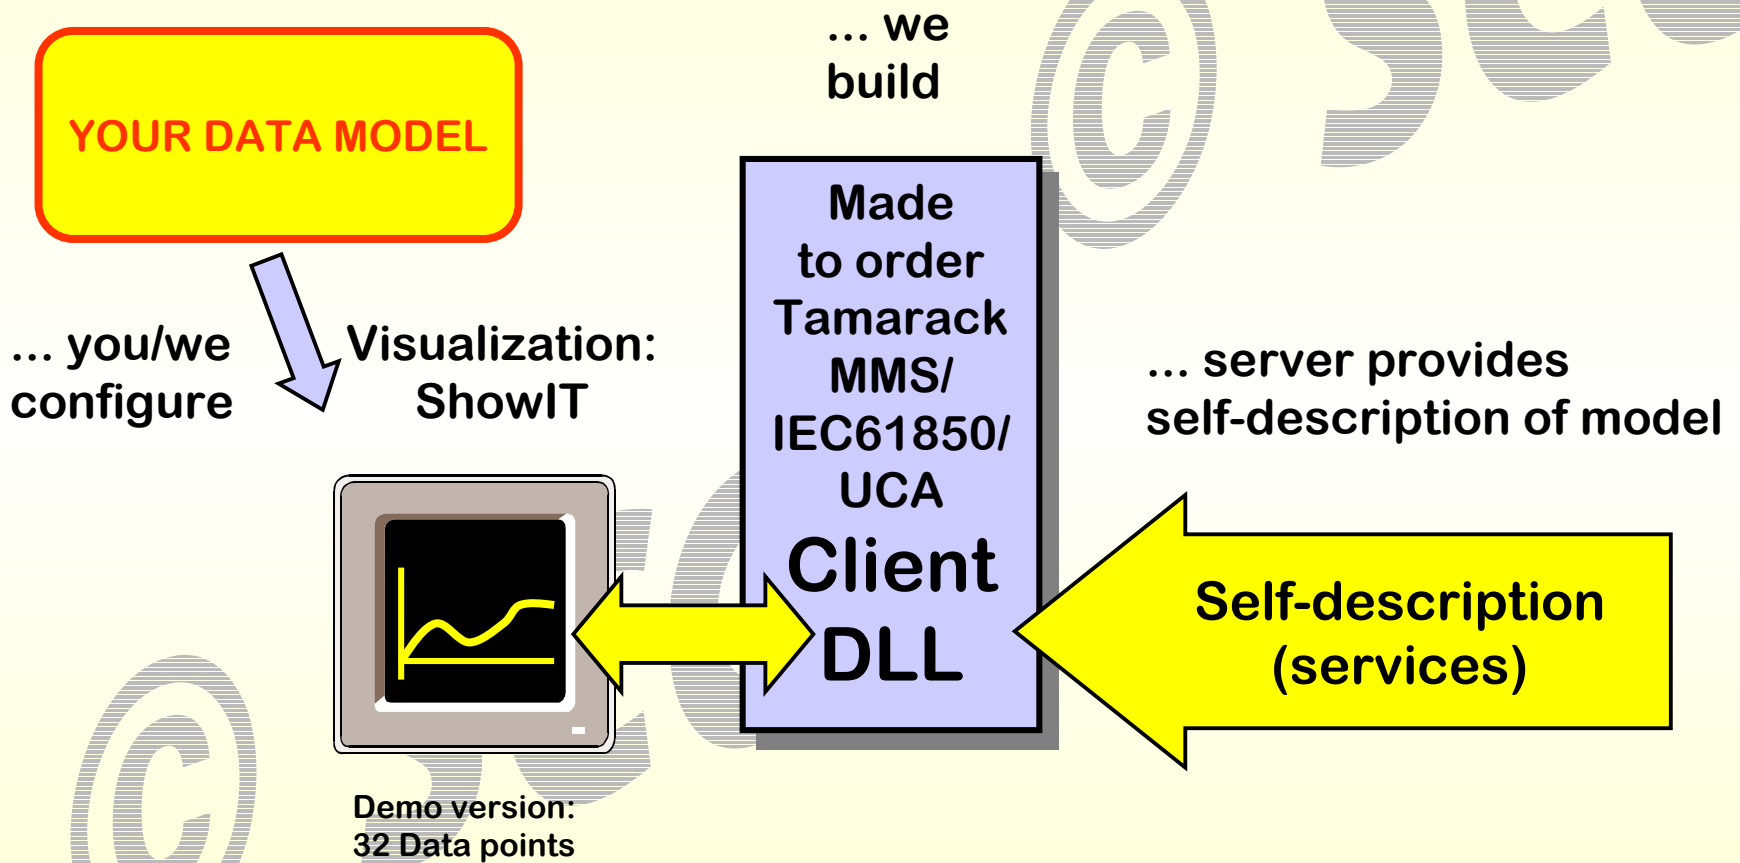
YOUR DATA MODEL

... we build

... you/we configure

Visualization: ShowIT

Made to order Tamarack MMS/ IEC61850/ UCA

Client DLL

... server provides self-description of model

Self-description (services)

Demo version: 32 Data points